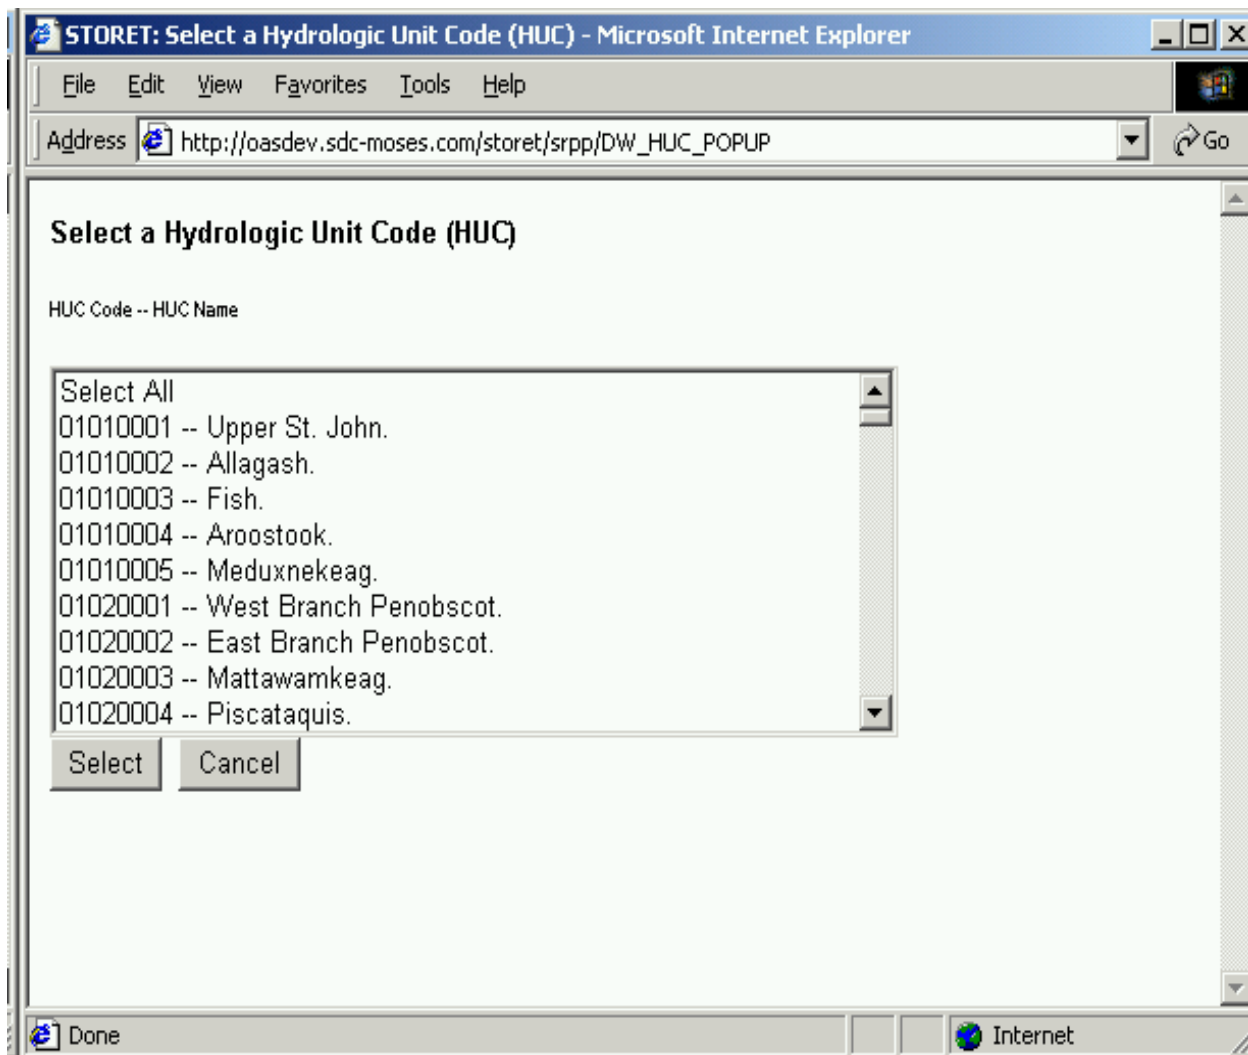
STORET: Select a Hydrologic Unit Code (HUC) - Microsoft Internet Explorer

File Edit View Favorites Tools Help

Address http://oasdev.sdc-moses.com/storet/srpp/DW_HUC_POPUP Go

Select a Hydrologic Unit Code (HUC)

HUC Code -- HUC Name

Select All
01010001 -- Upper St. John.
01010002 -- Allagash.
01010003 -- Fish.
01010004 -- Aroostook.
01010005 -- Meduxnekeag.
01020001 -- West Branch Penobscot.
01020002 -- East Branch Penobscot.
01020003 -- Mattawamkeag.
01020004 -- Piscataquis.

Select Cancel

Done Internet